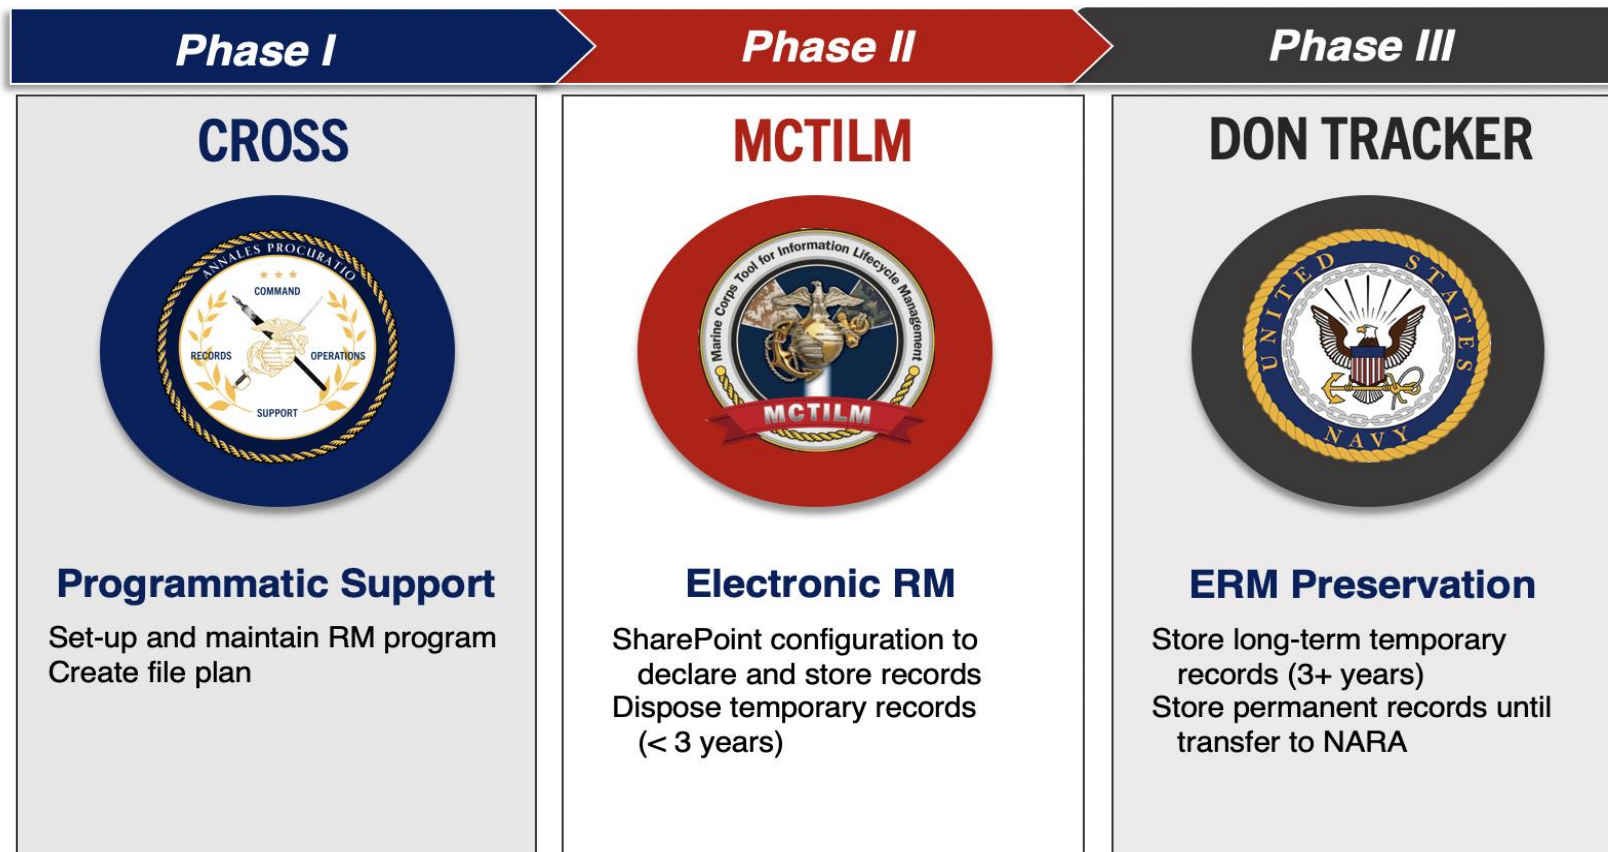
Phase I

CROSS

ANNALES PROCURATIO
COMMAND
RECORDS
OPERATIONS
SUPPORT

Programmatic Support

Set-up and maintain RM program
Create file plan

Phase II

MCTILM

Marine Corps Tool for Information Lifecycle Management
MCTILM

Electronic RM

SharePoint configuration to declare and store records
Dispose temporary records (< 3 years)

Phase III

DON TRACKER

UNITED STATES NAVY

ERM Preservation

Store long-term temporary records (3+ years)
Store permanent records until transfer to NARA